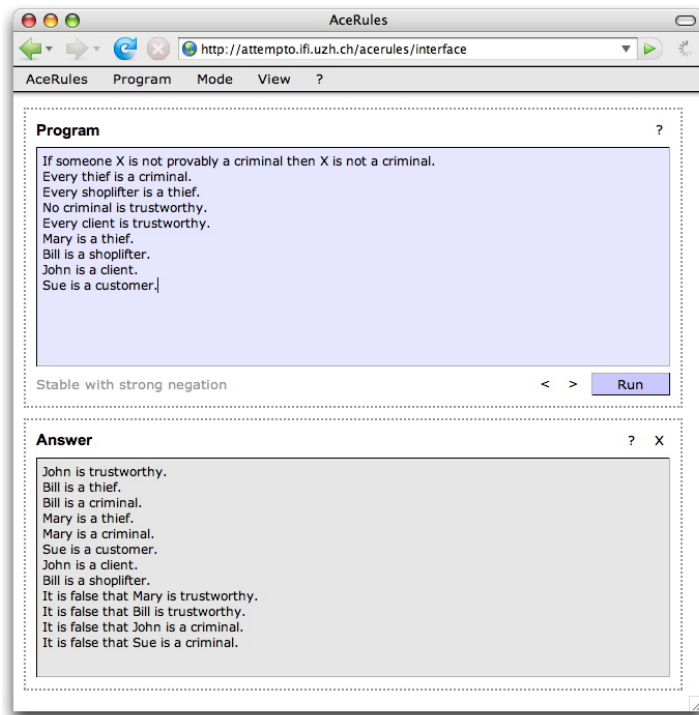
AceRules

http://attempto.ifi.uzh.ch/acerules/interface

AceRules Program Mode View ?

Program ?

If someone X is not provably a criminal then X is not a criminal.
Every thief is a criminal.
Every shoplifter is a thief.
No criminal is trustworthy.
Every client is trustworthy.
Mary is a thief.
Bill is a shoplifter.
John is a client.
Sue is a customer.

Stable with strong negation < > Run

Answer ? X

John is trustworthy.
Bill is a thief.
Bill is a criminal.
Mary is a thief.
Mary is a criminal.
Sue is a customer.
John is a client.
Bill is a shoplifter.
It is false that Mary is trustworthy.
It is false that Bill is trustworthy.
It is false that John is a criminal.
It is false that Sue is a criminal.